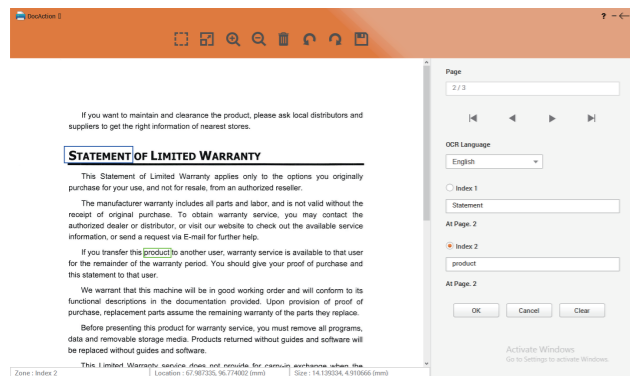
DocAction

? – ←

If you want to maintain and clearance the product, please ask local distributors and suppliers to get the right information of nearest stores.

STATEMENT OF LIMITED WARRANTY

This Statement of Limited Warranty applies only to the options you originally purchase for your use, and not for resale, from an authorized reseller.

The manufacturer warranty includes all parts and labor, and is not valid without the receipt of original purchase. To obtain warranty service, you may contact the authorized dealer or distributor, or visit our website to check out the available service information, or send a request via E-mail for further help.

If you transfer this product to another user, warranty service is available to that user for the remainder of the warranty period. You should give your proof of purchase and this statement to that user.

We warrant that this machine will be in good working order and will conform to its functional descriptions in the documentation provided. Upon provision of proof of purchase, replacement parts assume the remaining warranty of the parts they replace.

Before presenting this product for warranty service, you must remove all programs, data and removable storage media. Products returned without guides and software will be replaced without guides and software.

This Limited Warranty service does not provide for carry-in exchange when the

Zone : Index 2 | Location : 67.987335, 96.774002 (mm) | Size : 14.139334, 4.910666 (mm)

Page

2 / 3

OCR Language

English

Index 1

Statement

At Page. 2

Index 2

product

At Page. 2

OK | Cancel | Clear

Activate Windows
Go to Settings to activate Windows.